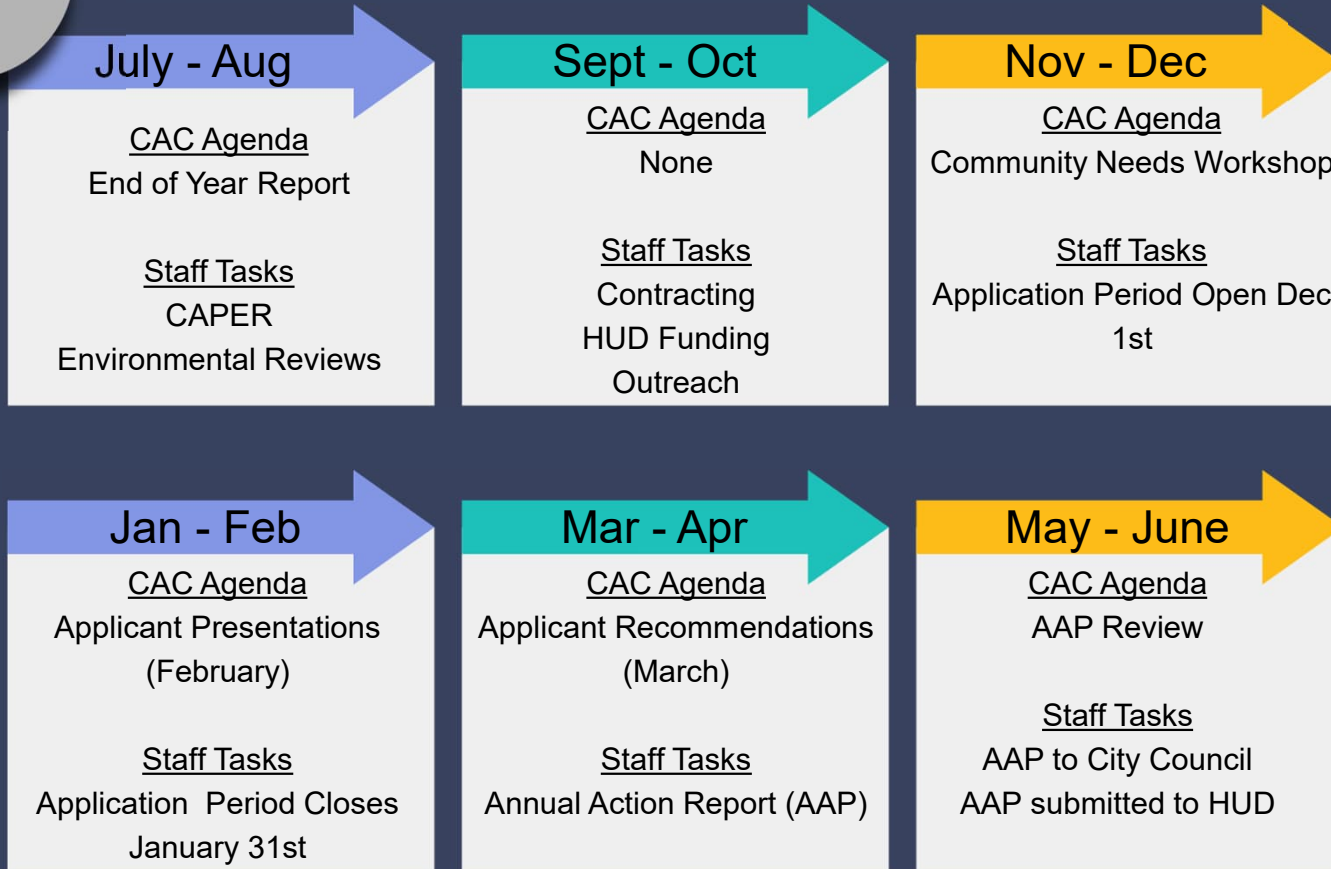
July - Aug

CAC Agenda
End of Year Report

Staff Tasks
CAPER
Environmental Reviews

Sept - Oct

CAC Agenda
None

Staff Tasks
Contracting
HUD Funding
Outreach

Nov - Dec

CAC Agenda
Community Needs Workshop

Staff Tasks
Application Period Open Dec 1st

Jan - Feb

CAC Agenda
Applicant Presentations (February)

Staff Tasks
Application Period Closes January 31st

Mar - Apr

CAC Agenda
Applicant Recommendations (March)

Staff Tasks
Annual Action Report (AAP)

May - June

CAC Agenda
AAP Review

Staff Tasks
AAP to City Council
AAP submitted to HUD